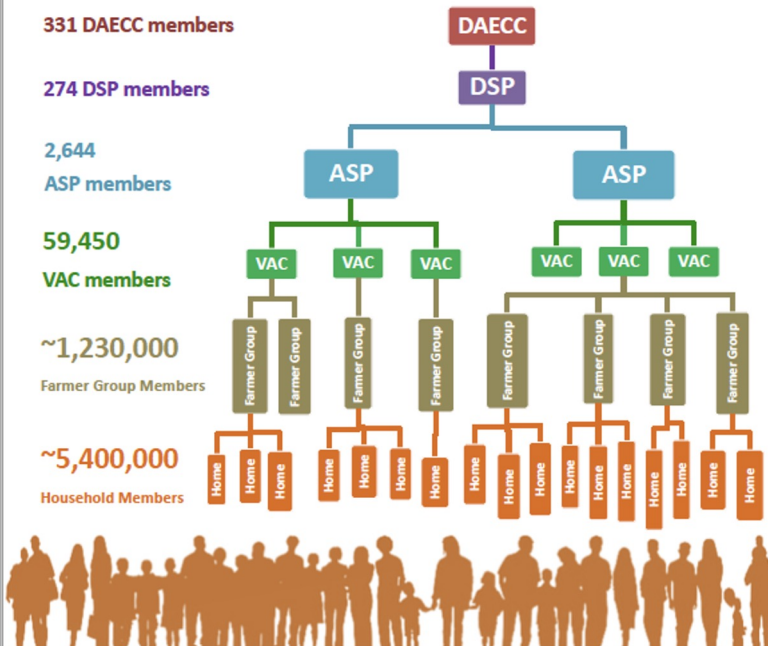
331 DAECC members

274 DSP members

2,644
ASP members

59,450
VAC members

~1,230,000
Farmer Group Members

~5,400,000
Household Members

DAECC

DSP

ASP

ASP

VAC VAC VAC VAC VAC VAC

Farmer Group Farmer Group Farmer Group Farmer Group Farmer Group Farmer Group Farmer Group Farmer Group

Home Home Home Home Home Home Home Home Home Home Home Home Home Home Home Home Home